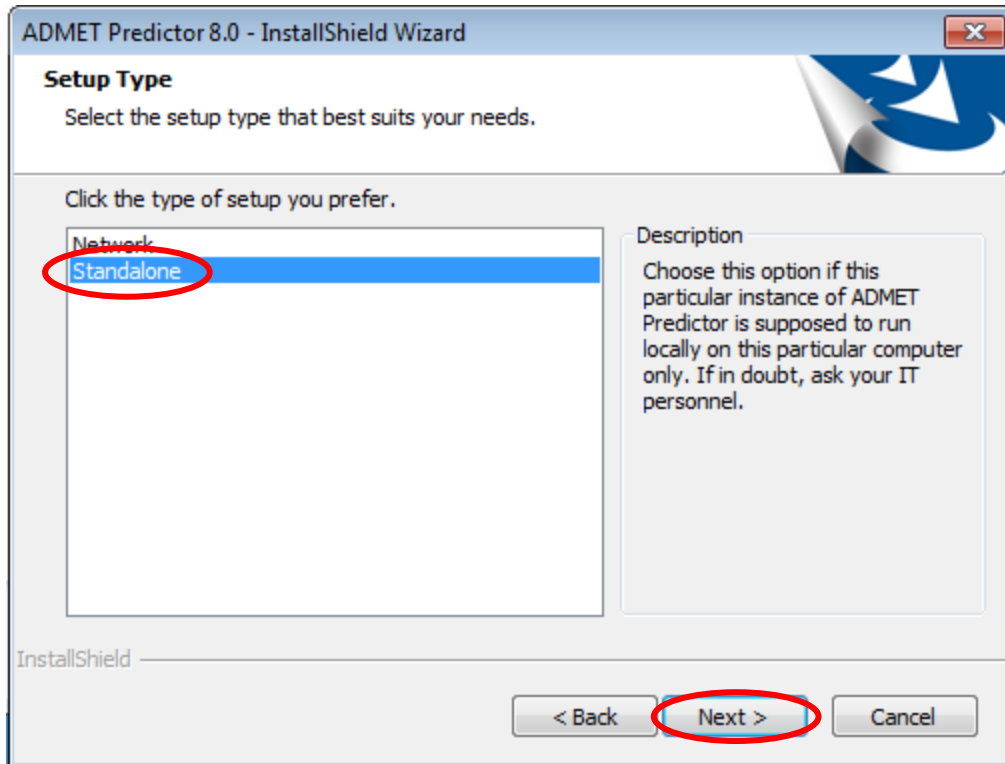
ADMET Predictor 8.0 - InstallShield Wizard

Setup Type

Select the setup type that best suits your needs.

Click the type of setup you prefer.

Network
Standalone

Description

Choose this option if this particular instance of ADMET Predictor is supposed to run locally on this particular computer only. If in doubt, ask your IT personnel.

InstallShield

< Back

Next >

Cancel